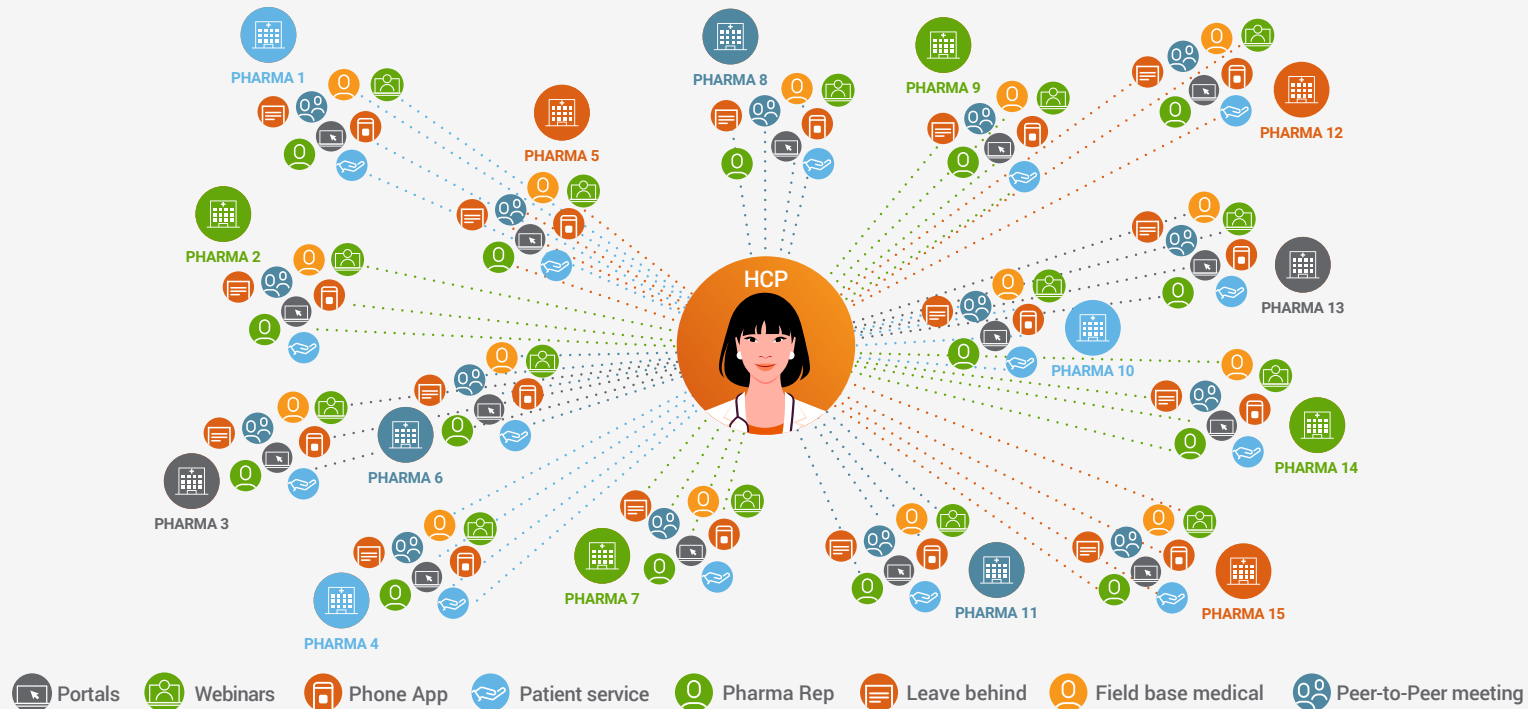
PHARMA 1
PHARMA 8
PHARMA 9
PHARMA 5
PHARMA 12
PHARMA 2
HCP
PHARMA 13
PHARMA 10
PHARMA 6
PHARMA 14
PHARMA 3
PHARMA 7
PHARMA 11
PHARMA 15
PHARMA 4

Portals Webinars Phone App Patient service Pharma Rep Leave behind Field base medical Peer-to-Peer meeting